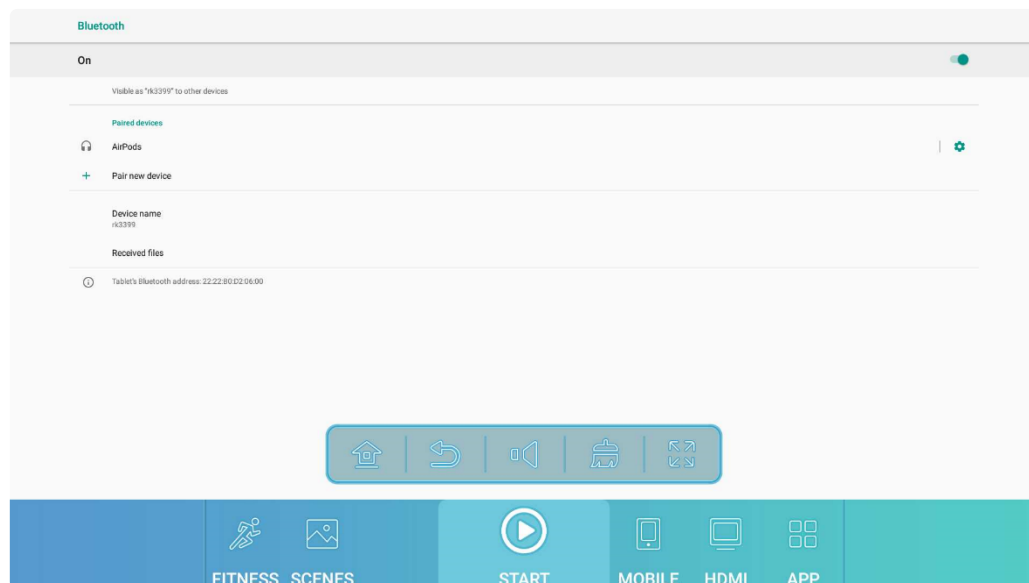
Bluetooth

On

Visible as "rk3399" to other devices

Paired devices

AirPods

Pair new device

Device name
rk3399

Received files

Tablet's Bluetooth address: 22:22:80:D2:06:00

FITNESS SCENES START MOBILE HDMI APP